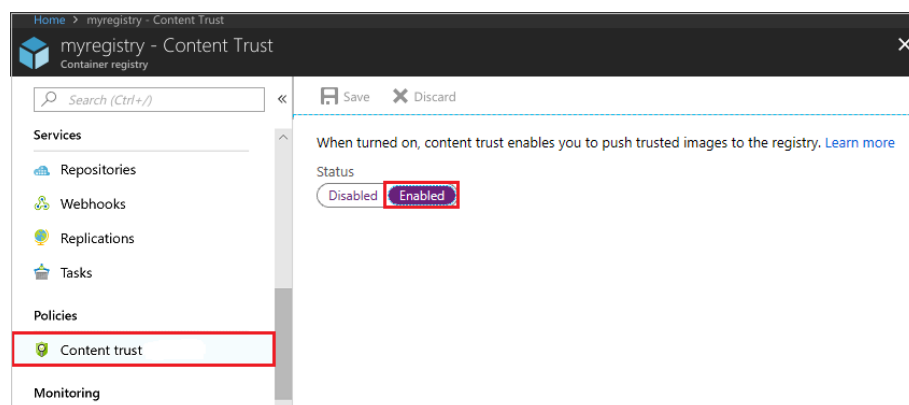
Home > myregistry - Content Trust

myregistry - Content Trust
Container registry

Search (Ctrl+/)

«

Services

Repositories

Webhooks

Replications

Tasks

Policies

Content trust

Monitoring

Save

Discard

When turned on, content trust enables you to push trusted images to the registry. Learn more

Status

Disabled

Enabled